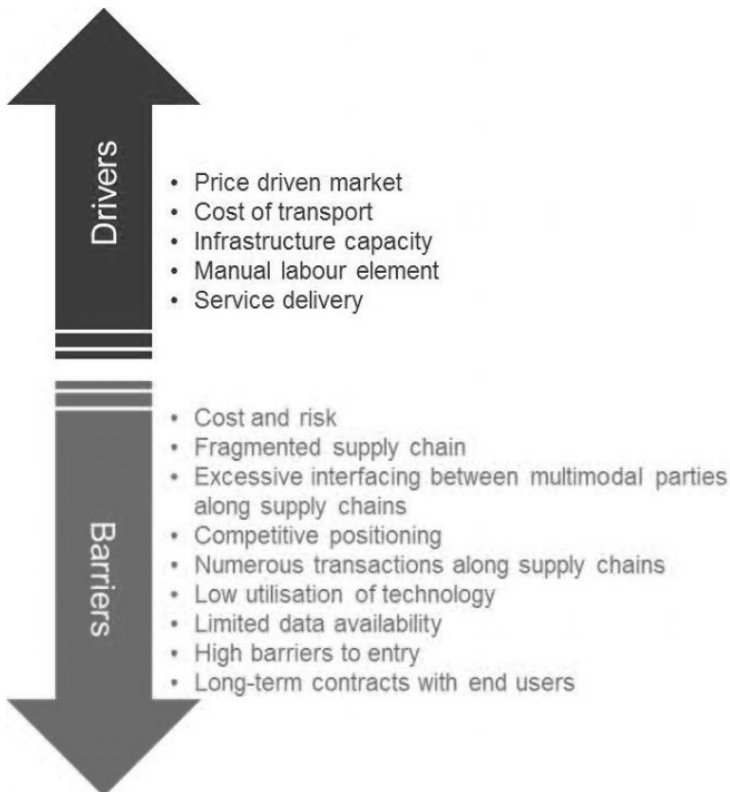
Drivers

• Price driven market
• Cost of transport
• Infrastructure capacity
• Manual labour element
• Service delivery

Barriers

• Cost and risk
• Fragmented supply chain
• Excessive interfacing between multimodal parties along supply chains
• Competitive positioning
• Numerous transactions along supply chains
• Low utilisation of technology
• Limited data availability
• High barriers to entry
• Long-term contracts with end users